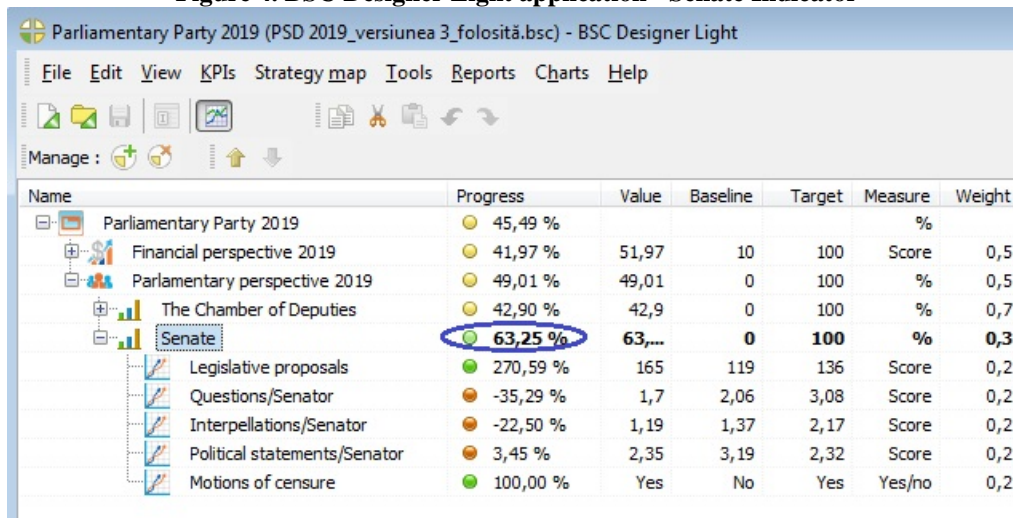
Figure 4. BSC Designer Light application - Senate indicator

Parliamentary Party 2019 (PSD 2019_versiunea 3_folosită.bsc) - BSC Designer Light

File Edit View KPIs Strategy map Tools Reports Charts Help

Manage :

| Name | Progress | Value | Baseline | Target | Measure | Weight |
|---|---|---|---|---|---|---|
| Parliamentary Party 2019 | 45,49 % | | | | % | |
| Financial perspective 2019 | 41,97 % | 51,97 | 10 | 100 | Score | 0,5 |
| Parlamentary perspective 2019 | 49,01 % | 49,01 | 0 | 100 | % | 0,5 |
| The Chamber of Deputies | 42,90 % | 42,9 | 0 | 100 | % | 0,7 |
| Senate | 63,25 % | 63,... | 0 | 100 | % | 0,3 |
| Legislative proposals | 270,59 % | 165 | 119 | 136 | Score | 0,2 |
| Questions/Senator | -35,29 % | 1,7 | 2,06 | 3,08 | Score | 0,2 |
| Interpellations/Senator | -22,50 % | 1,19 | 1,37 | 2,17 | Score | 0,2 |
| Political statements/Senator | 3,45 % | 2,35 | 3,19 | 2,32 | Score | 0,2 |
| Motions of censure | 100,00 % | Yes | No | Yes | Yes/no | 0,2 |